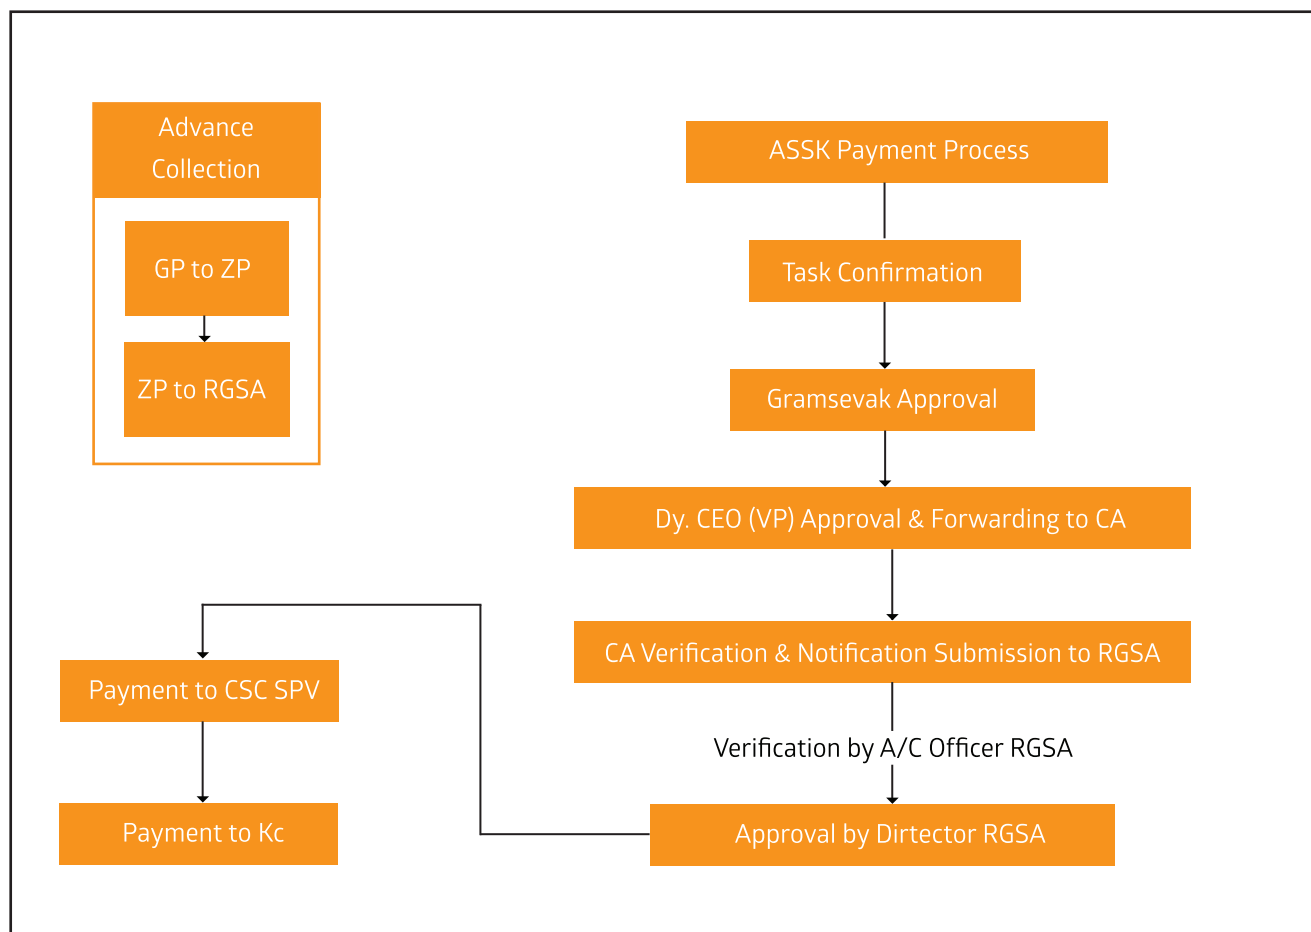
Advance Collection

GP to ZP

ZP to RGSA

ASSK Payment Process

Task Confirmation

Gramsevak Approval

Dy. CEO (VP) Approval & Forwarding to CA

CA Verification & Notification Submission to RGSA

Verification by A/C Officer RGSA

Approval by Dirtector RGSA

Payment to CSC SPV

Payment to Kc